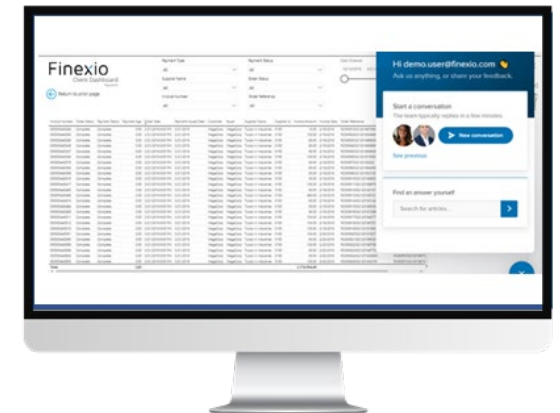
Finexio
Client Dashboard

Return to prior page

Payment Type
Payment Status
Supplier Name
Enter Status
Invoice Number
Order Reference

Hi demo.user@finexio.com 👋
Ask us anything, or share your feedback.

Start a conversation
The team typically replies in a few minutes.

New conversation

See previous

Find an answer yourself

Search for articles...

Total